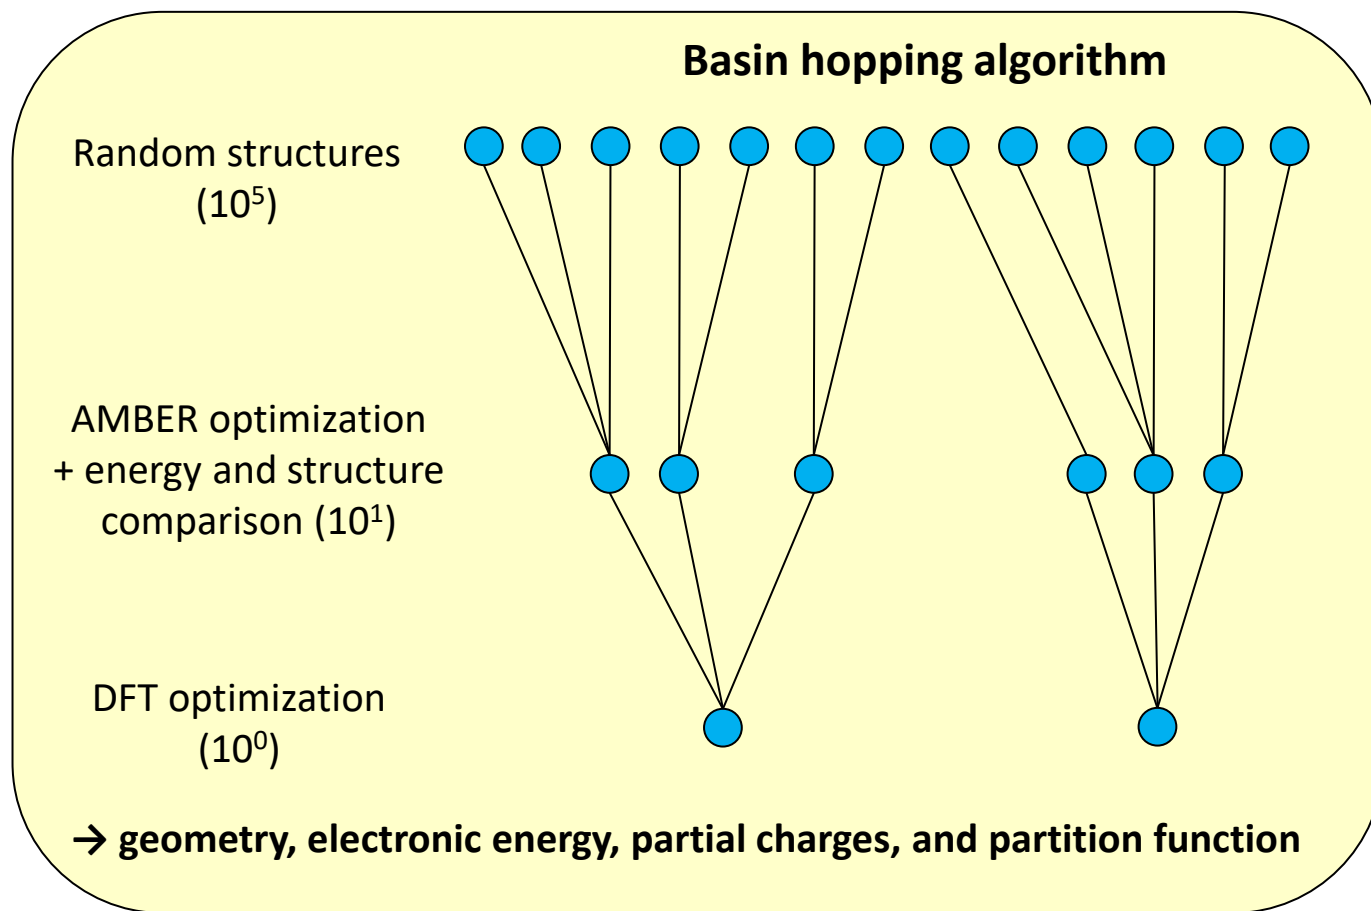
Basin hopping algorithm

Random structures ($10^5$)

AMBER optimization + energy and structure comparison ($10^1$)

DFT optimization ($10^0$)

→ geometry, electronic energy, partial charges, and partition function